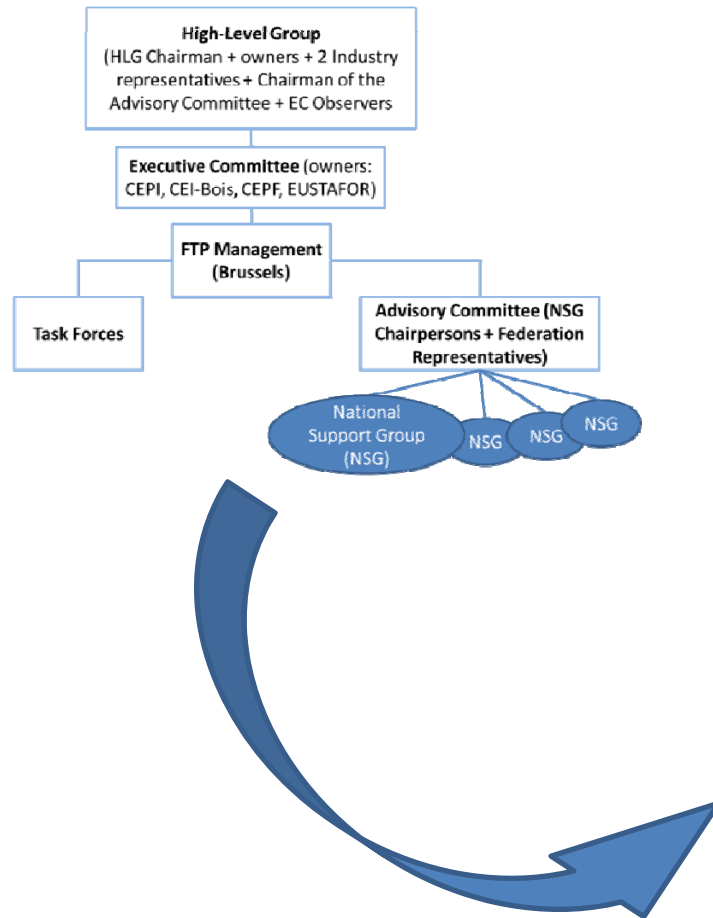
High-Level Group
(HLG Chairman + owners + 2 Industry representatives + Chairman of the Advisory Committee + EC Observers

Executive Committee (owners: CEPI, CEI-Bois, CEPF, EUSTAFOR)

FTP Management (Brussels)

Task Forces

Advisory Committee (NSG Chairpersons + Federation Representatives)

National Support Group (NSG)

NSG

NSG

NSG